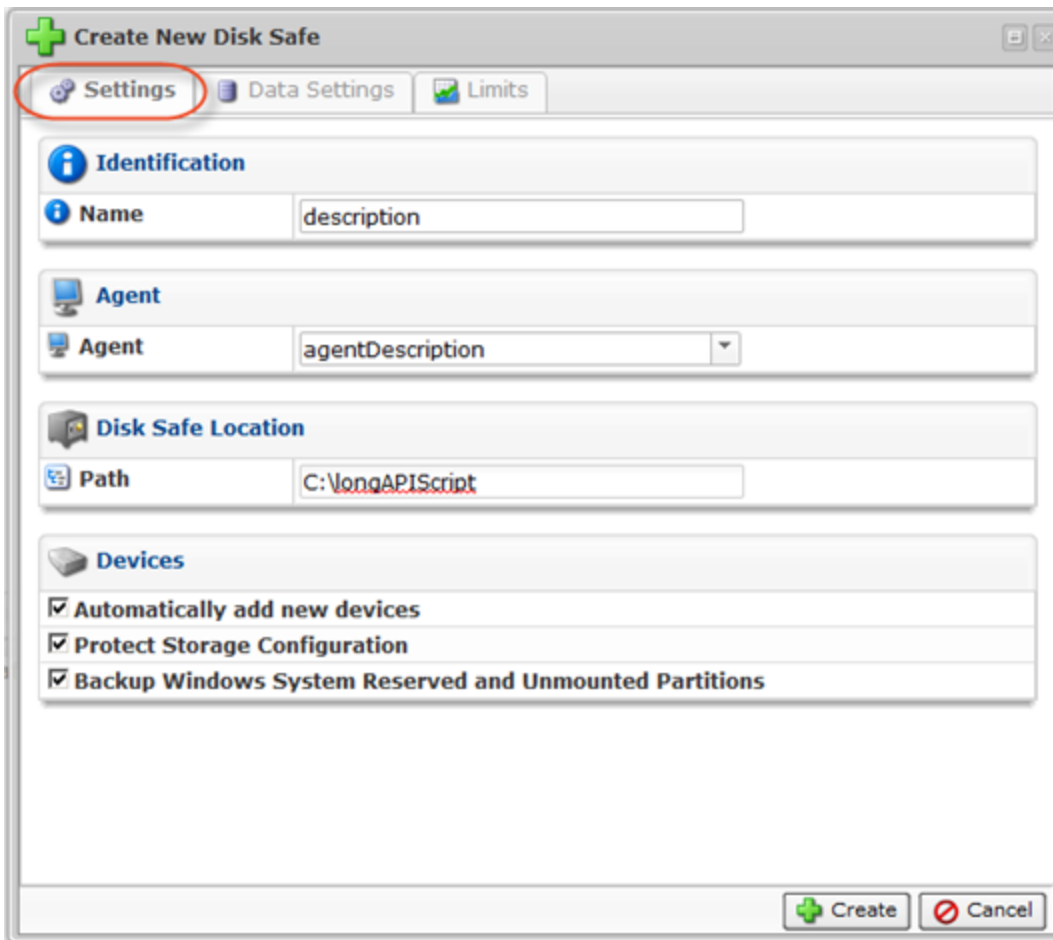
Create New Disk Safe

Settings
Data Settings
Limits

Identification

Name
description

Agent

Agent
agentDescription

Disk Safe Location

Path
C:\longAPIScript

Devices

☑ Automatically add new devices
☑ Protect Storage Configuration
☑ Backup Windows System Reserved and Unmounted Partitions

Create
Cancel